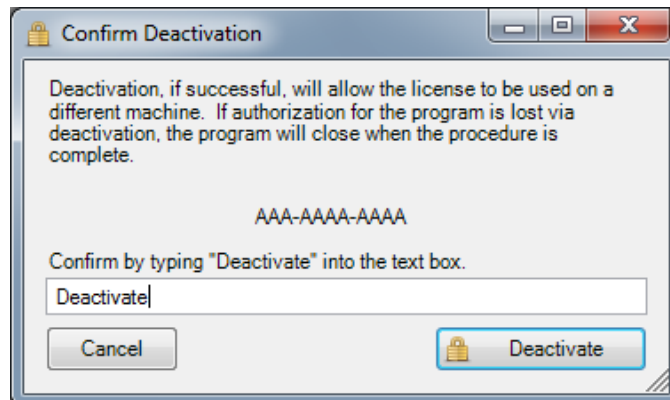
Confirm Deactivation

Deactivation, if successful, will allow the license to be used on a different machine.  If authorization for the program is lost via deactivation, the program will close when the procedure is complete.

AAA-AAAA-AAAA

Confirm by typing "Deactivate" into the text box.

Deactivate

Cancel

Deactivate